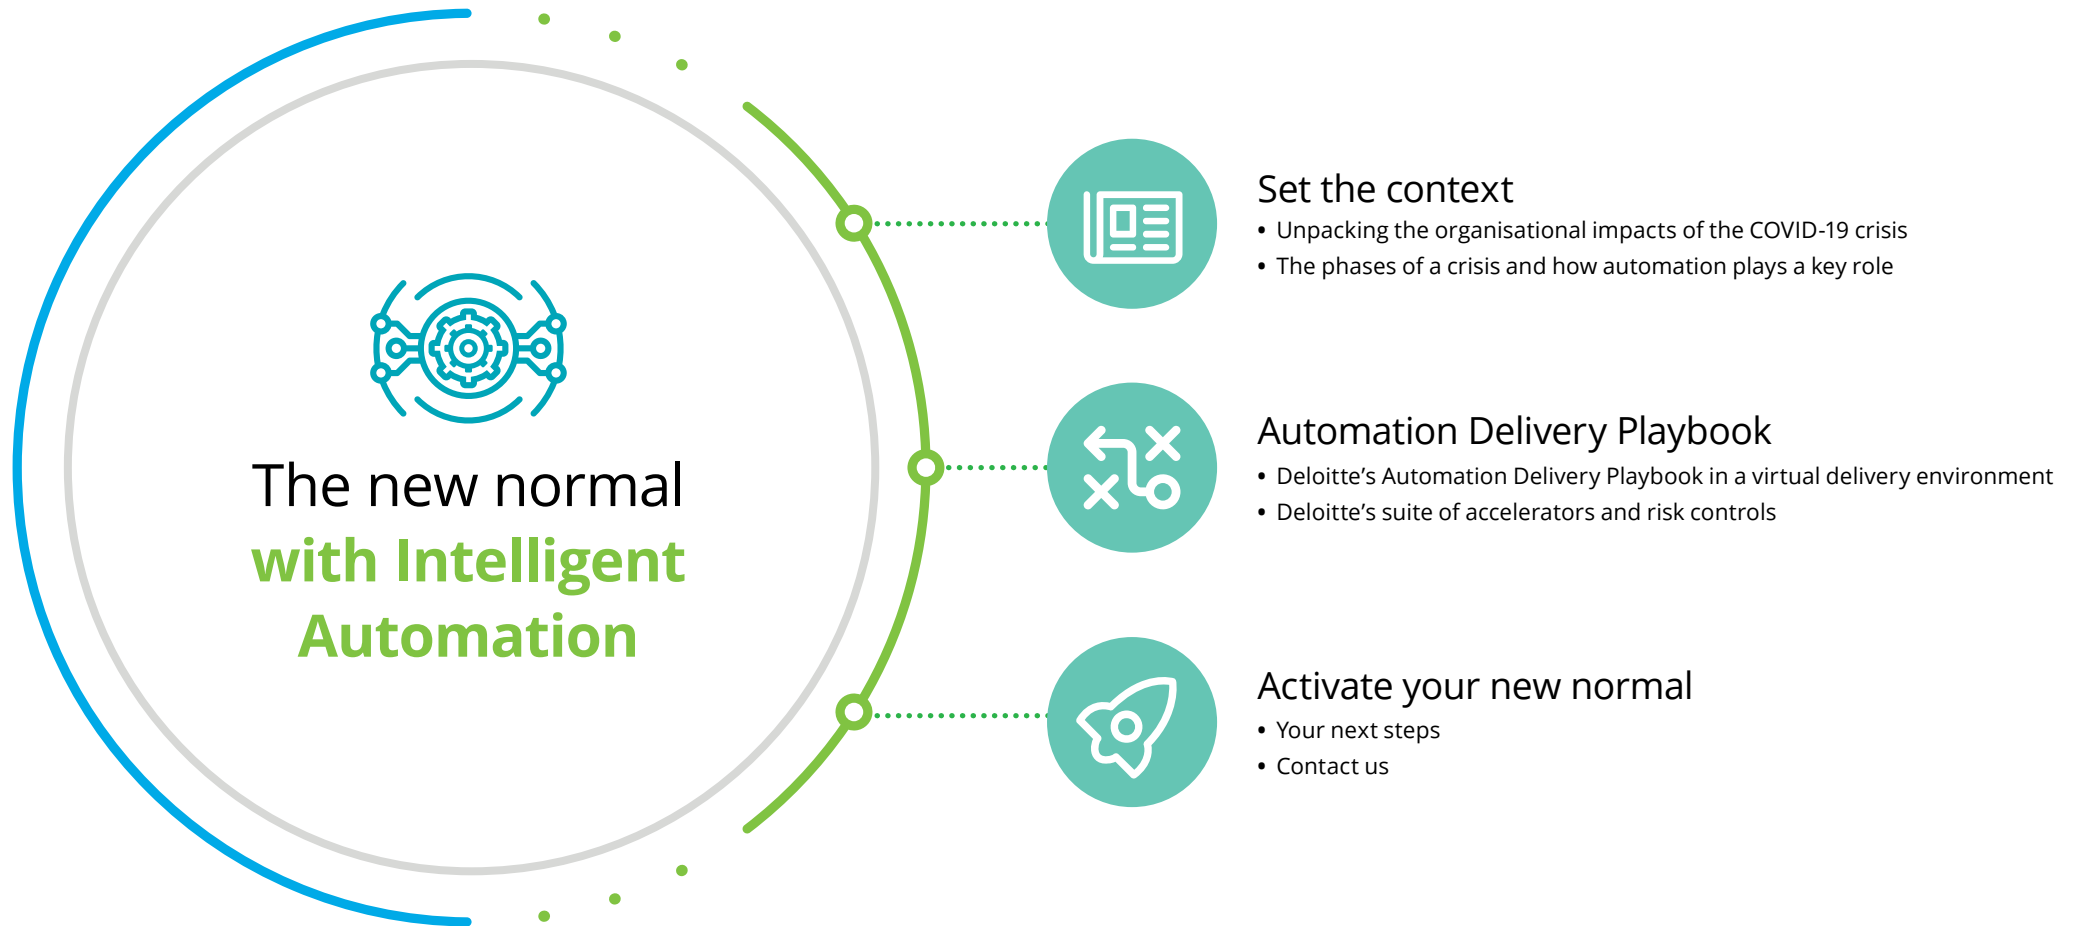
The new normal with Intelligent Automation

Set the context
• Unpacking the organisational impacts of the COVID-19 crisis
• The phases of a crisis and how automation plays a key role

Automation Delivery Playbook
• Deloitte's Automation Delivery Playbook in a virtual delivery environment
• Deloitte's suite of accelerators and risk controls

Activate your new normal
• Your next steps
• Contact us